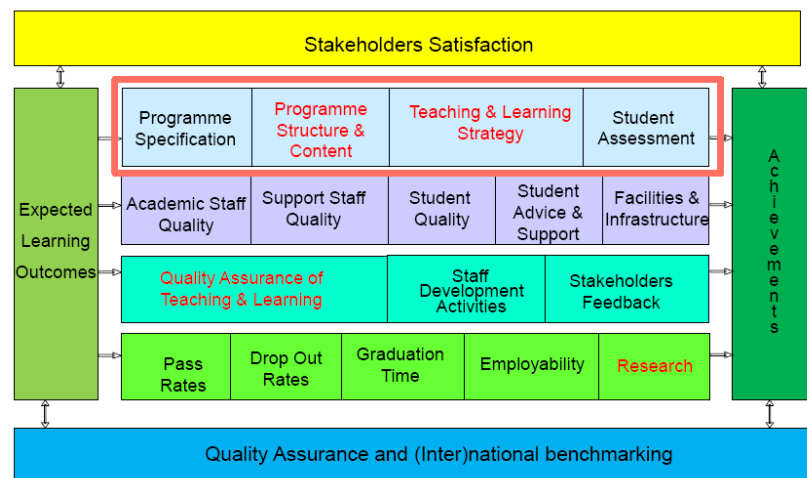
Stakeholders Satisfaction

Expected Learning Outcomes

| Programme Specification | Programme Structure & Content | Teaching & Learning Strategy | Student Assessment |
|---|---|---|---|

| Academic Staff Quality | Support Staff Quality | Student Quality | Student Advice & Support | Facilities & Infrastructure |
|---|---|---|---|---|

| Quality Assurance of Teaching & Learning | Staff Development Activities | Stakeholders Feedback |
|---|---|---|

| Pass Rates | Drop Out Rates | Graduation Time | Employability | Research |
|---|---|---|---|---|

Achievements

Quality Assurance and (Inter)national benchmarking